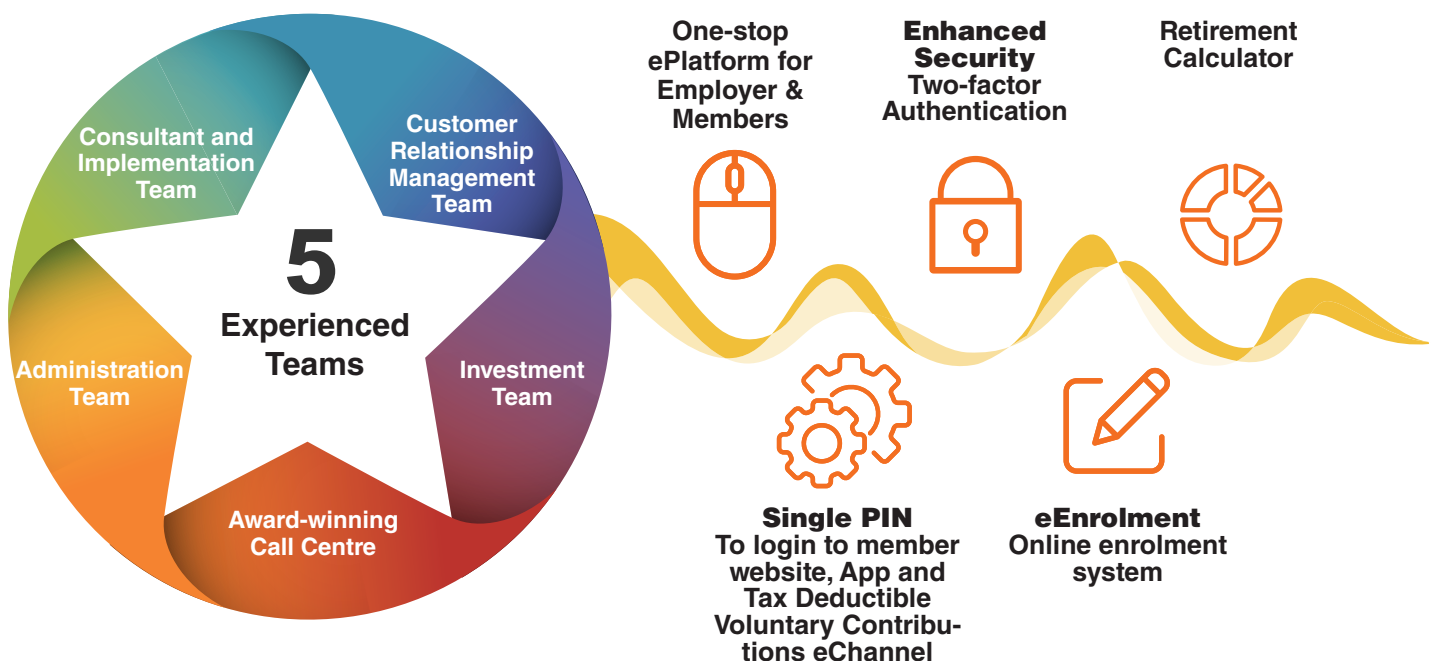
Consultant and Implementation Team

Customer Relationship Management Team

5
Experienced Teams

Administration Team

Investment Team

Award-winning Call Centre

One-stop ePlatform for Employer & Members

Enhanced Security
Two-factor Authentication

Retirement Calculator

Single PIN
To login to member website, App and Tax Deductible Voluntary Contributions eChannel

eEnrolment
Online enrolment system